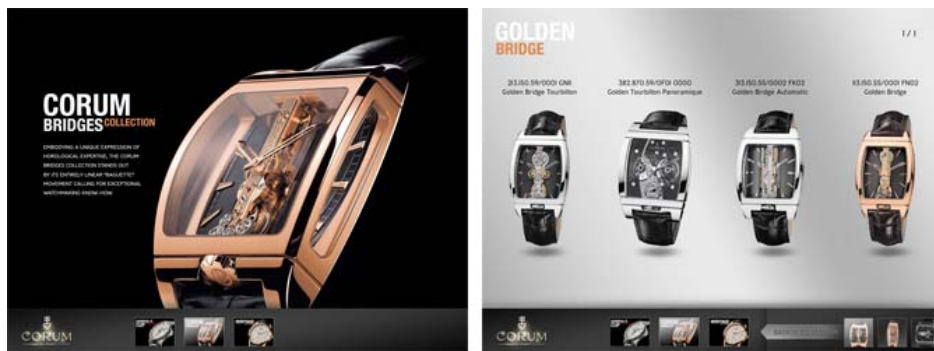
CORUM
BRIDGES COLLECTION

EMBODYING A UNIQUE EXPRESSION OF HOROLOGICAL EXPERTISE, THE CORUM BRIDGES COLLECTION STANDS OUT BY ITS ENTIRELY LINEAR "BAGUETTE" MOVEMENT CALLING FOR EXCEPTIONAL WATCHMAKING KNOW-HOW.

CORUM

GOLDEN
BRIDGE

1/1

313.150.59/0001 GN18
Golden Bridge Tourbillon

382.870.59/0F01 0000
Golden Tourbillon Panoramique

313.150.55/0002 FK03
Golden Bridge Automatic

113.150.55/0001 FN02
Golden Bridge

CORUM

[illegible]